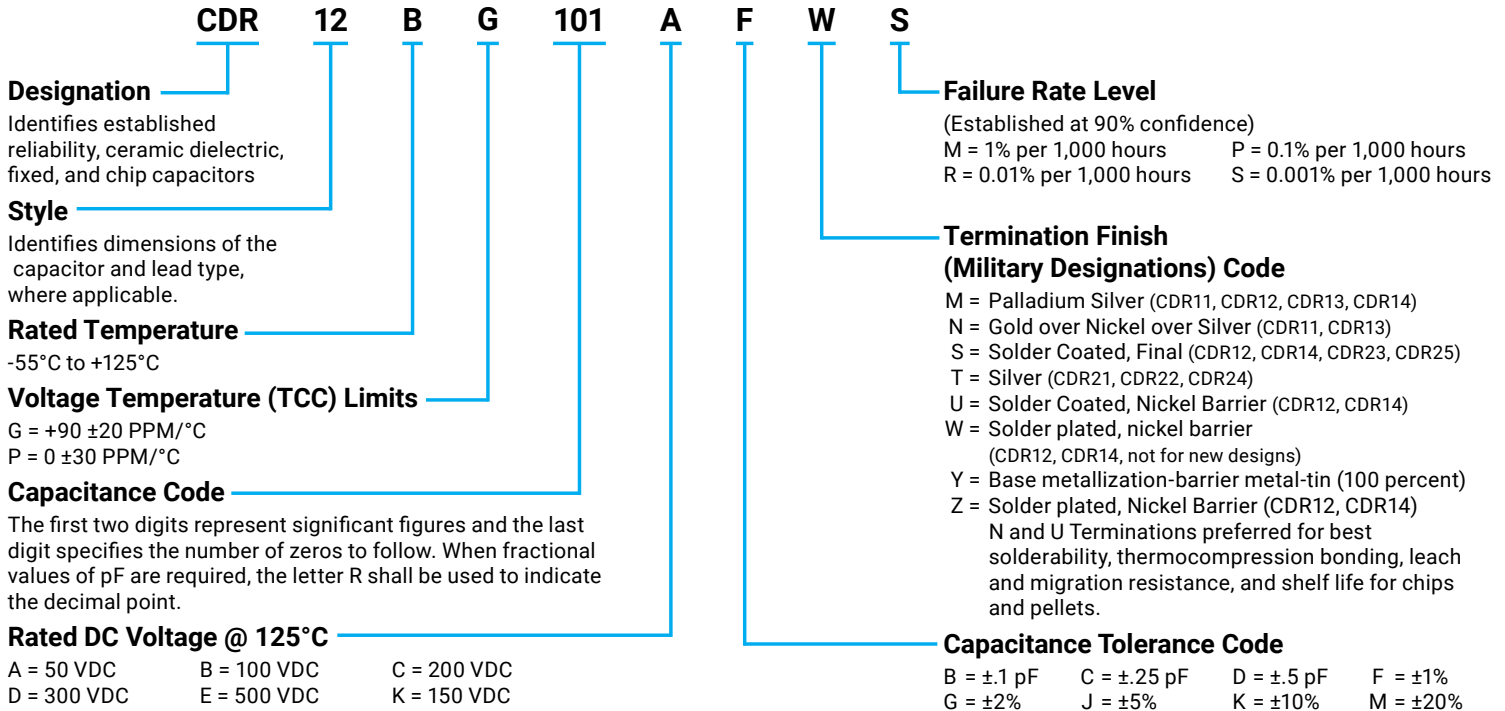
CDR 12 B G 101 A F W S

**Designation**
Identifies established reliability, ceramic dielectric, fixed, and chip capacitors

**Style**
Identifies dimensions of the capacitor and lead type, where applicable.

**Rated Temperature**
-55°C to +125°C

**Voltage Temperature (TCC) Limits**
G = +90 ±20 PPM/°C
P = 0 ±30 PPM/°C

**Capacitance Code**
The first two digits represent significant figures and the last digit specifies the number of zeros to follow. When fractional values of pF are required, the letter R shall be used to indicate the decimal point.

**Rated DC Voltage @ 125°C**
A = 50 VDC B = 100 VDC C = 200 VDC
D = 300 VDC E = 500 VDC K = 150 VDC

**Failure Rate Level**
(Established at 90% confidence)
M = 1% per 1,000 hours P = 0.1% per 1,000 hours
R = 0.01% per 1,000 hours S = 0.001% per 1,000 hours

**Termination Finish (Military Designations) Code**
M = Palladium Silver (CDR11, CDR12, CDR13, CDR14)
N = Gold over Nickel over Silver (CDR11, CDR13)
S = Solder Coated, Final (CDR12, CDR14, CDR23, CDR25)
T = Silver (CDR21, CDR22, CDR24)
U = Solder Coated, Nickel Barrier (CDR12, CDR14)
W = Solder plated, nickel barrier (CDR12, CDR14, not for new designs)
Y = Base metallization-barrier metal-tin (100 percent)
Z = Solder plated, Nickel Barrier (CDR12, CDR14)
N and U Terminations preferred for best solderability, thermocompression bonding, leach and migration resistance, and shelf life for chips and pellets.

**Capacitance Tolerance Code**
B = ±.1 pF C = ±.25 pF D = ±.5 pF F = ±1%
G = ±2% J = ±5% K = ±10% M = ±20%